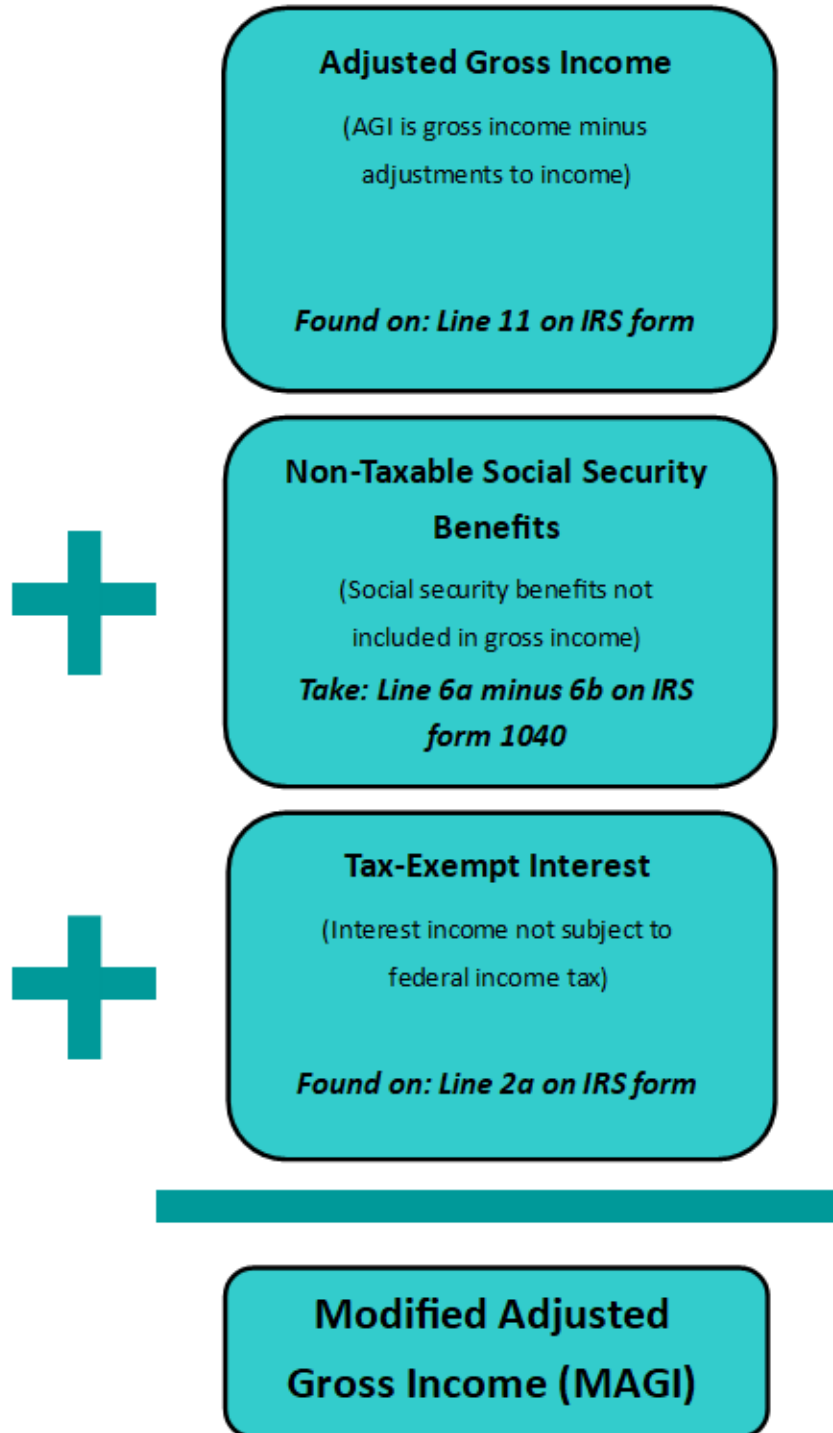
Adjusted Gross Income

(AGI is gross income minus adjustments to income)

Found on: Line 11 on IRS form

Non-Taxable Social Security Benefits

(Social security benefits not included in gross income)

Take: Line 6a minus 6b on IRS form 1040

Tax-Exempt Interest

(Interest income not subject to federal income tax)

Found on: Line 2a on IRS form

Modified Adjusted Gross Income (MAGI)